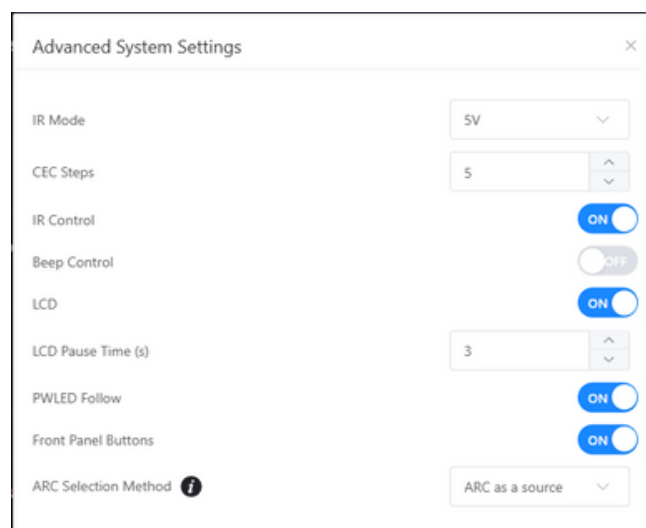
Advanced System Settings

×

IR Mode

5V

CEC Steps

5

IR Control

ON

Beep Control

OFF

LCD

ON

LCD Pause Time (s)

3

PWLED Follow

ON

Front Panel Buttons

ON

ARC Selection Method

i

ARC as a source